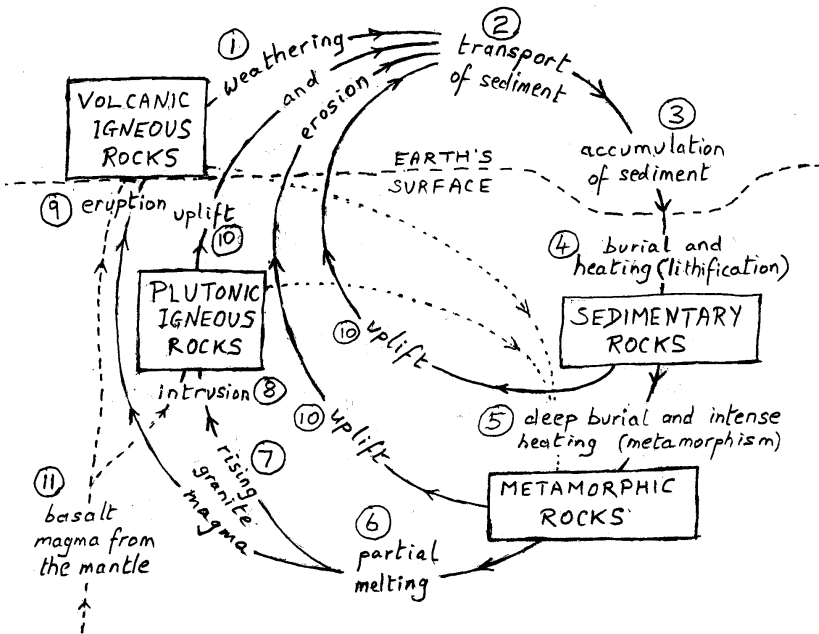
1 weathering and erosion

2 transport of sediment

3 accumulation of sediment

VOLCANIC IGNEOUS ROCKS

EARTH'S SURFACE

9 eruption

uplift 10

4 burial and heating (lithification)

PLUTONIC IGNEOUS ROCKS

10 uplift

SEDIMENTARY ROCKS

intrusion 8

10 uplift

5 deep burial and intense heating (metamorphism)

7 rising granite magma

11 basalt magma from the mantle

6 partial melting

METAMORPHIC ROCKS